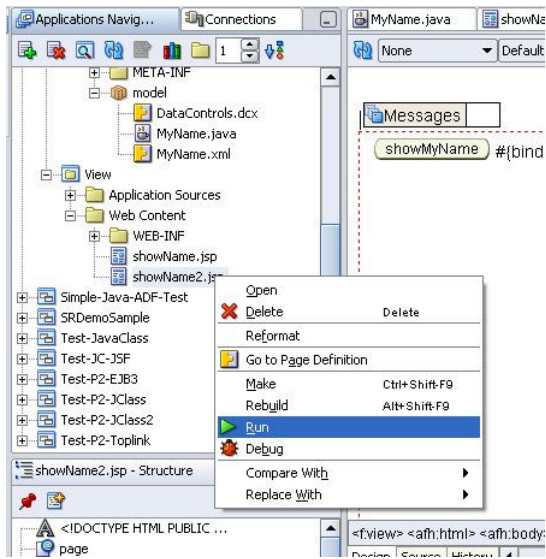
Applications Navig... Connections
MyName.java showNa
1
None Default
META-INF
model
DataControls.dcx
MyName.java
MyName.xml
Messages
showMyName #{bind
View
Application Sources
Web Content
WEB-INF
showName.jsp
showName2.js
Simple-Java-ADF-Test
SRDemoSample
Test-JavaClass
Test-JC-JSF
Test-P2-EJB3
Test-P2-JClass
Test-P2-JClass2
Test-P2-Toplink
Open
Delete Delete
Reformat
Go to Page Definition
Make Ctrl+Shift-F9
Rebuild Alt+Shift-F9
Run
Debug
Compare With
Replace With
showName2.jsp - Structure
<!DOCTYPE HTML PUBLIC ...
page
<f:view> <afh:html> <afh:body
Design Source History